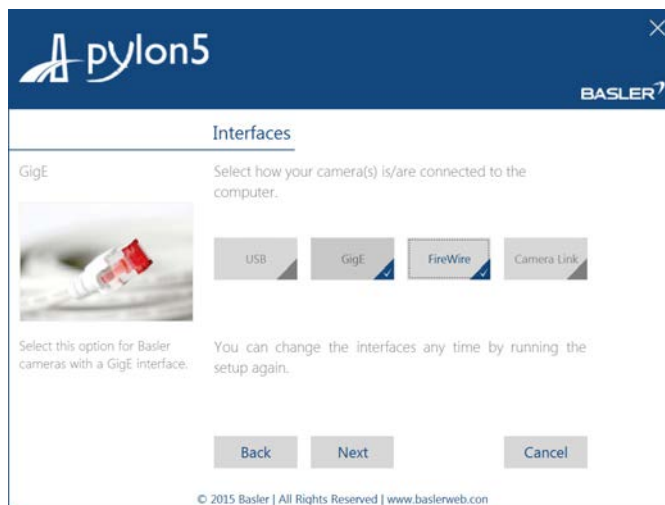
pylon5

BASLER

Interfaces

GigE

Select how your camera(s) is/are connected to the computer.

USB

GigE

FireWire

Camera Link

Select this option for Basler cameras with a GigE interface.

You can change the interfaces any time by running the setup again.

Back

Next

Cancel

© 2015 Basler | All Rights Reserved | www.baslerweb.con